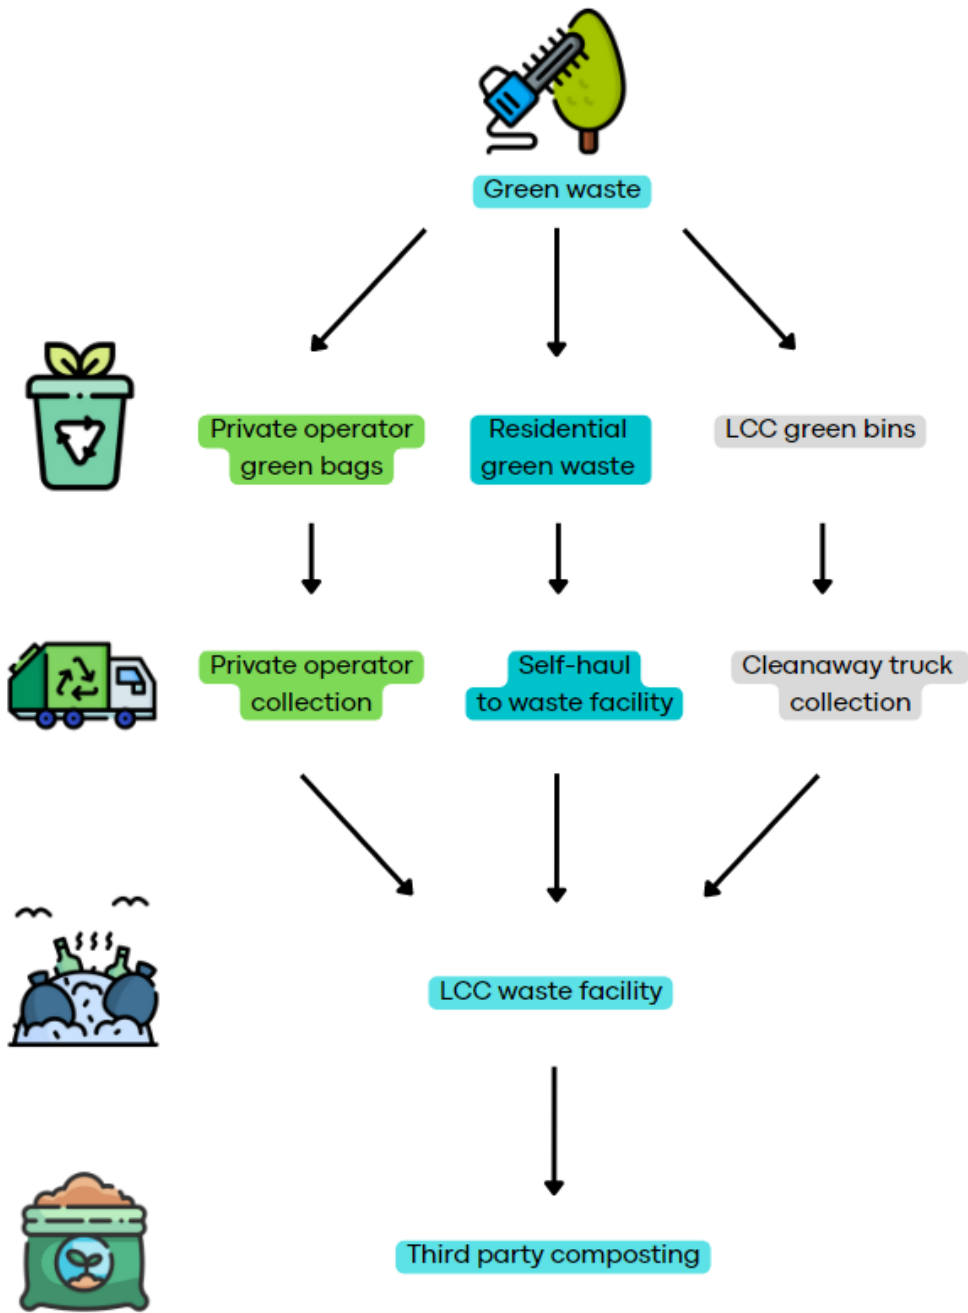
Green waste

Private operator green bags

Residential green waste

LCC green bins

Private operator collection

Self-haul to waste facility

Cleanaway truck collection

LCC waste facility

Third party composting